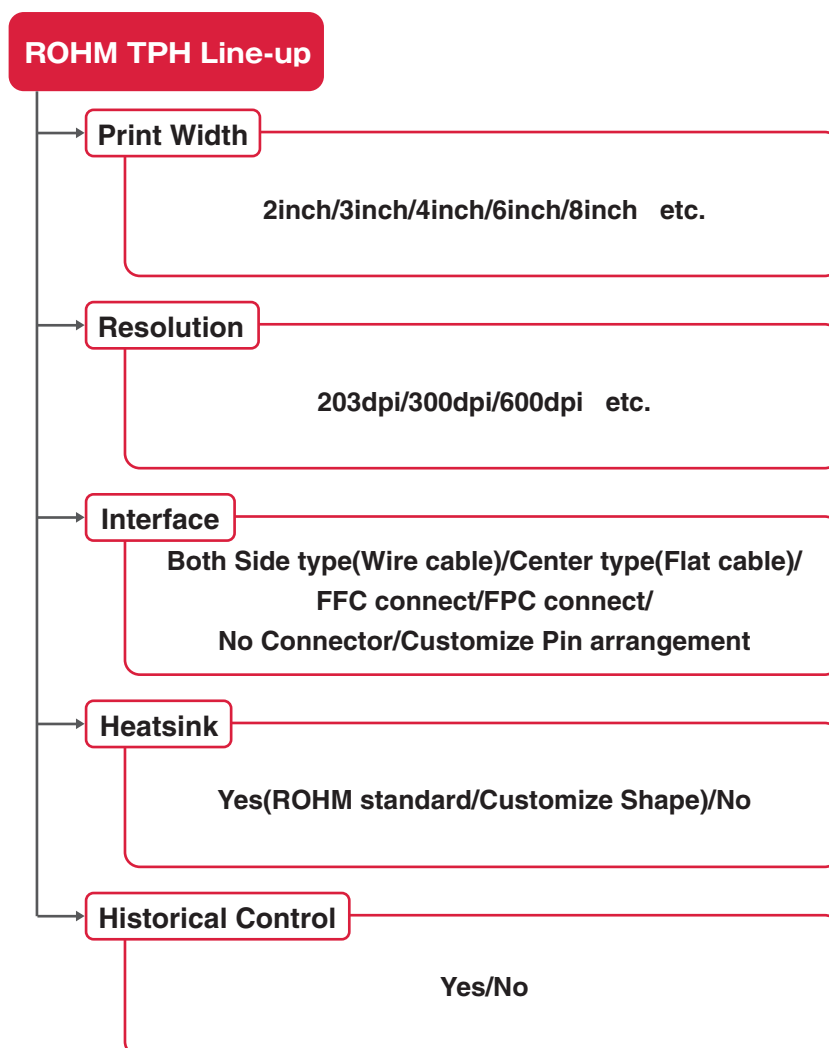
ROHM TPH Line-up

Print Width

2inch/3inch/4inch/6inch/8inch etc.

Resolution

203dpi/300dpi/600dpi etc.

Interface

Both Side type(Wire cable)/Center type(Flat cable)/ FFC connect/FPC connect/ No Connector/Customize Pin arrangement

Heatsink

Yes(ROHM standard/Customize Shape)/No

Historical Control

Yes/No